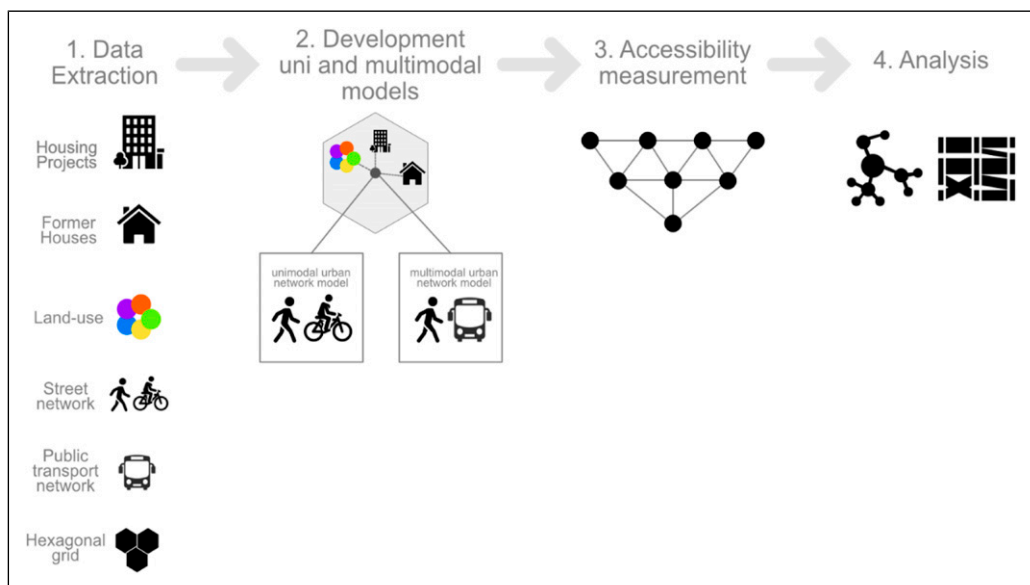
1. Data Extraction

2. Development uni and multimodal models

3. Accessibility measurement

4. Analysis

Housing Projects

Former Houses

Land-use

Street network

Public transport network

Hexagonal grid

unimodal urban network model

multimodal urban network model